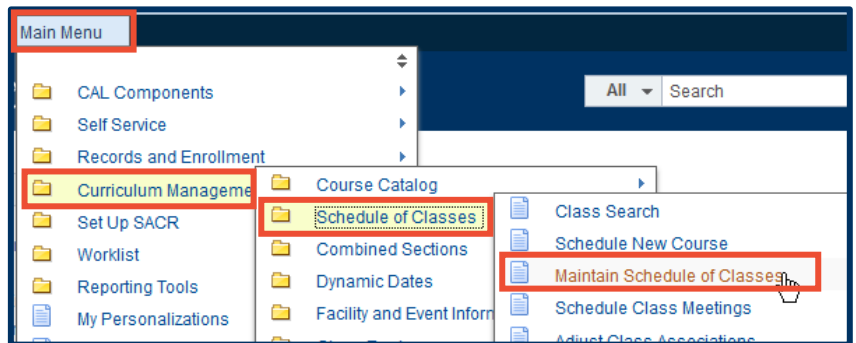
Main Menu

All Search

CAL Components
Self Service
Records and Enrollment
Curriculum Manageme
Set Up SACR
Worklist
Reporting Tools
My Personalizations

Course Catalog
Schedule of Classes
Combined Sections
Dynamic Dates
Facility and Event Inform

Class Search
Schedule New Course
Maintain Schedule of Classes
Schedule Class Meetings
Adjust Class Associations